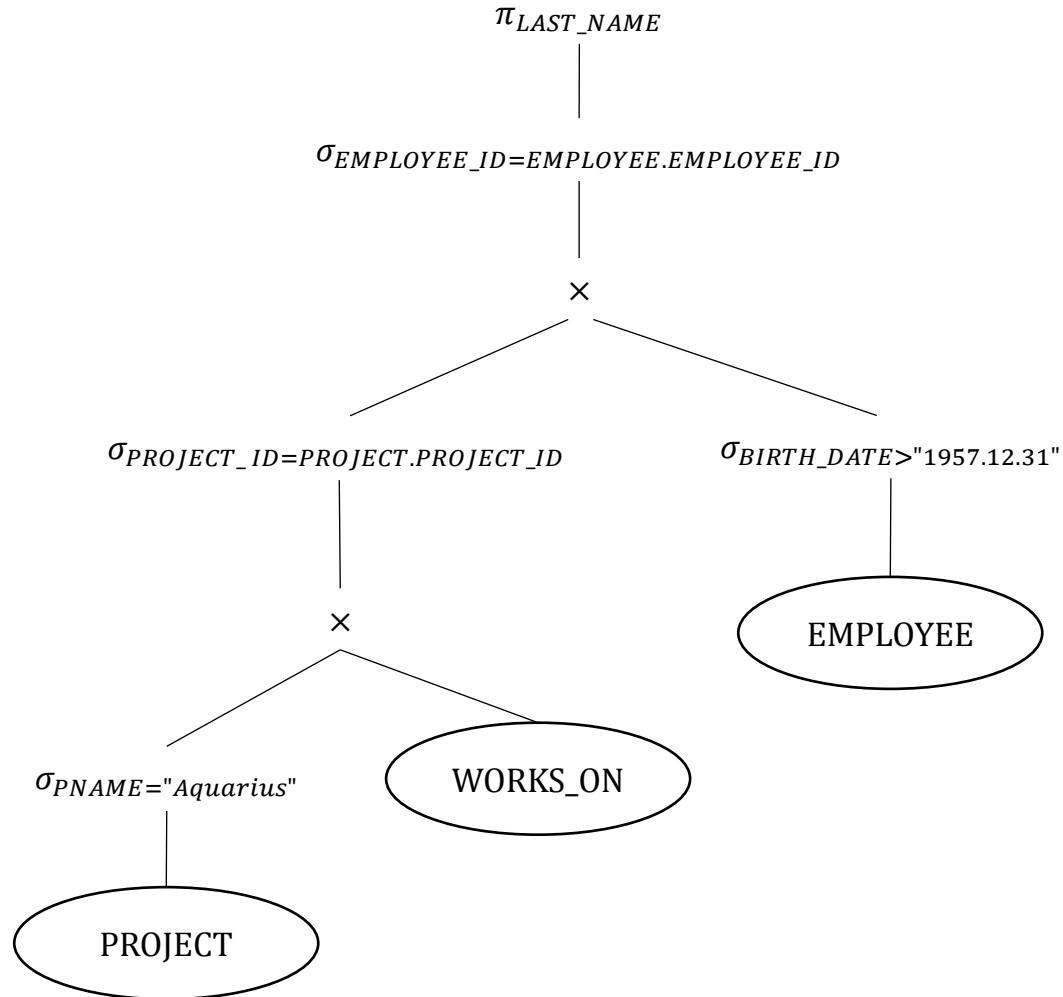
$\pi_{LAST\_NAME}$

$\sigma_{EMPLOYEE\_ID=EMPLOYEE.EMPLOYEE\_ID}$

$\times$

$\sigma_{PROJECT\_ID=PROJECT.PROJECT\_ID}$

$\sigma_{BIRTH\_DATE>"1957.12.31"}$

$\times$

EMPLOYEE

$\sigma_{PNAME="Aquarius"}$

WORKS_ON

PROJECT